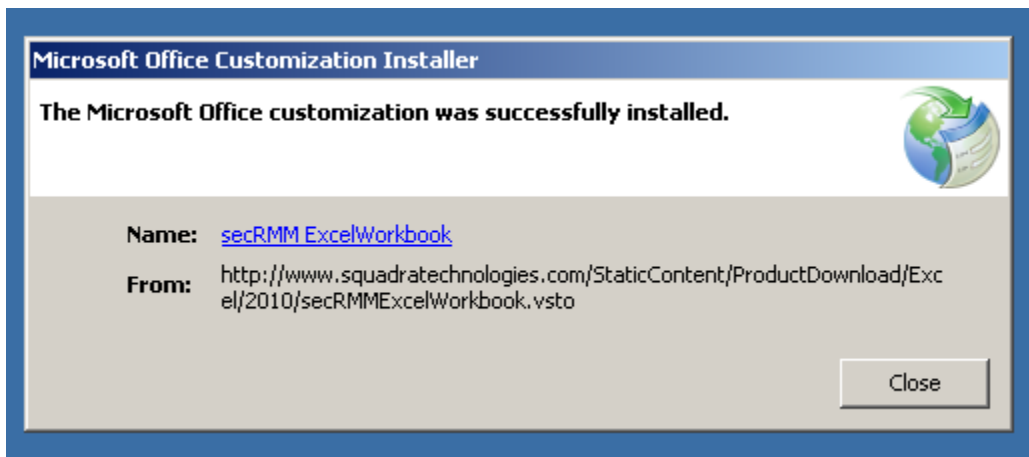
Microsoft Office Customization Installer

The Microsoft Office customization was successfully installed.

Name: secRMM ExcelWorkbook

From: http://www.squadratechnologies.com/StaticContent/ProductDownload/Excel/2010/secRMMExcelWorkbook.vsto

Close